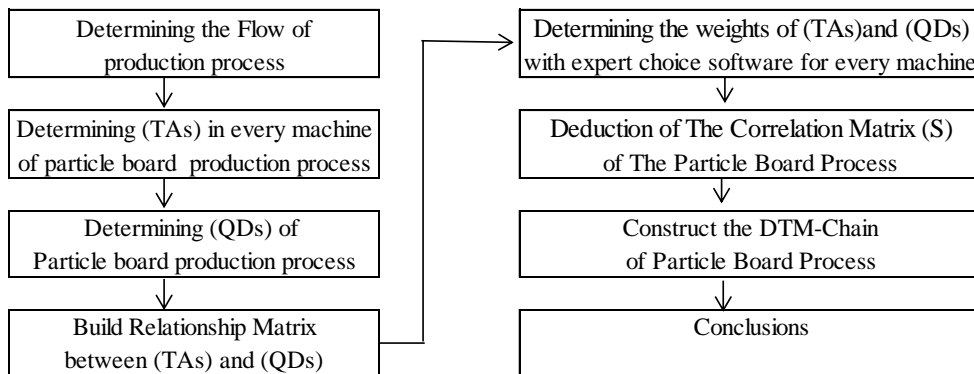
Determining the Flow of production process

Determining (TAs) in every machine of particle board production process

Determining (QDs) of Particle board production process

Build Relationship Matrix between (TAs) and (QDs)

Determining the weights of (TAs)and (QDs) with expert choice software for every machine

Deduction of The Correlation Matrix (S) of The Particle Board Process

Construct the DTM-Chain of Particle Board Process

Conclusions